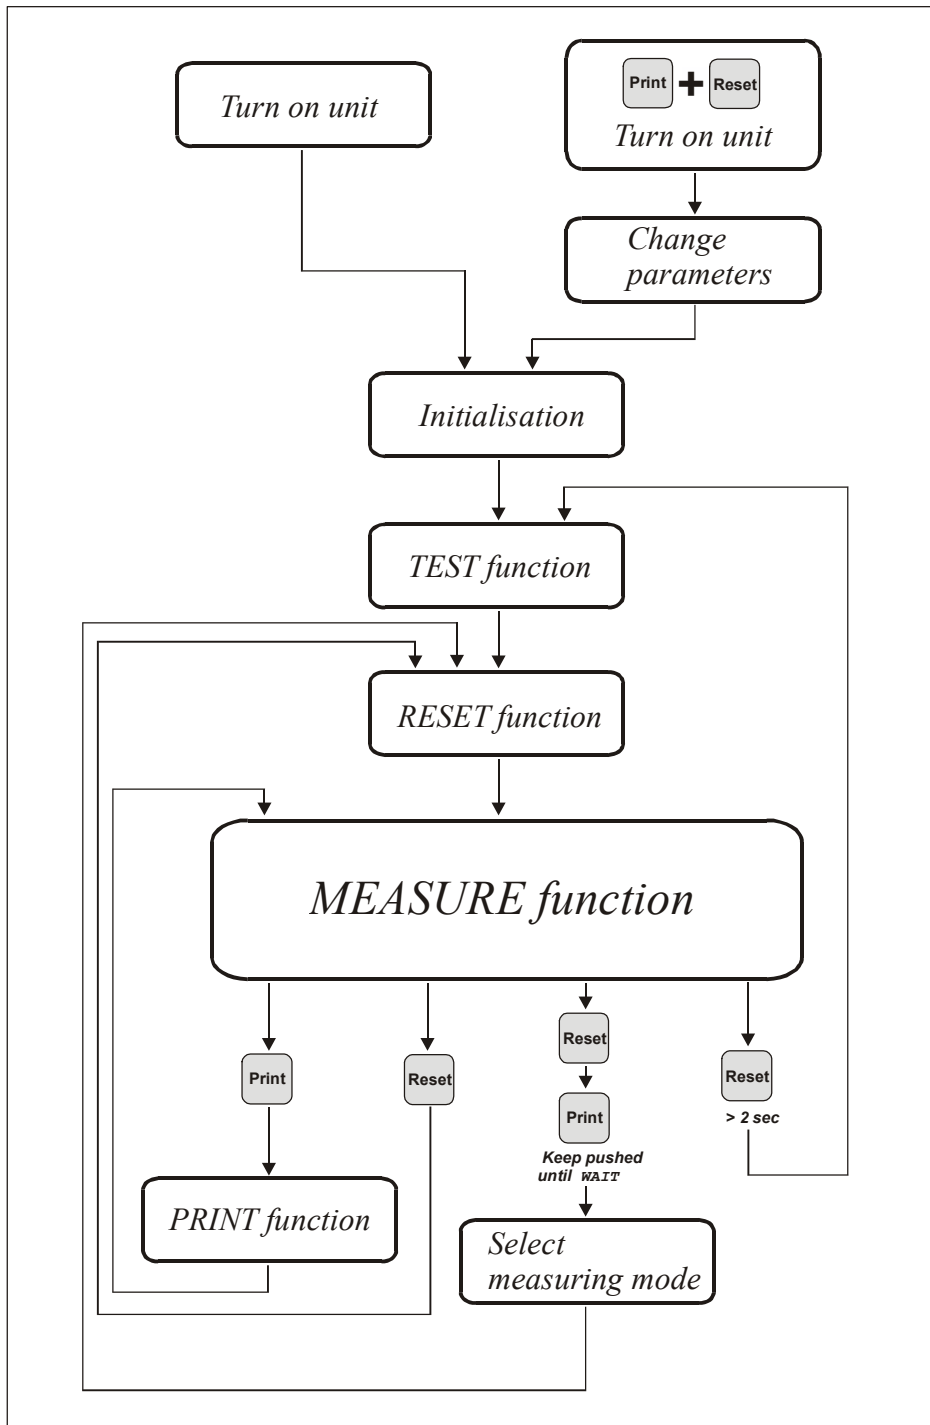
Turn on unit

Print + Reset

Turn on unit

Change parameters

Initialisation

TEST function

RESET function

MEASURE function

Print

Reset

Reset

Print

Keep pushed until WAIT

Reset

> 2 sec

PRINT function

Select measuring mode